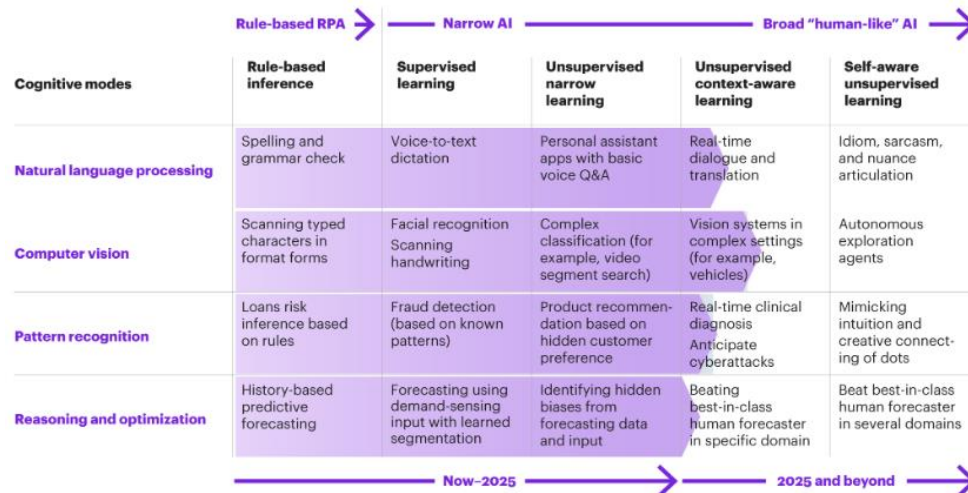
Rule-based RPA → Narrow AI → Broad "human-like" AI →

| Cognitive modes | Rule-based inference | Supervised learning | Unsupervised narrow learning | Unsupervised context-aware learning | Self-aware unsupervised learning |
|---|---|---|---|---|---|
| Natural language processing | Spelling and grammar check | Voice-to-text dictation | Personal assistant apps with basic voice Q&A | Real-time dialogue and translation | Idiom, sarcasm, and nuance articulation |
| Computer vision | Scanning typed characters in format forms | Facial recognition Scanning handwriting | Complex classification (for example, video segment search) | Vision systems in complex settings (for example, vehicles) | Autonomous exploration agents |
| Pattern recognition | Loans risk inference based on rules | Fraud detection (based on known patterns) | Product recommendation based on hidden customer preference | Real-time clinical diagnosis Anticipate cyberattacks | Mimicking intuition and creative connecting of dots |
| Reasoning and optimization | History-based predictive forecasting | Forecasting using demand-sensing input with learned segmentation | Identifying hidden biases from forecasting data and input | Beating best-in-class human forecaster in specific domain | Beat best-in-class human forecaster in several domains |

Now–2025 → 2025 and beyond →